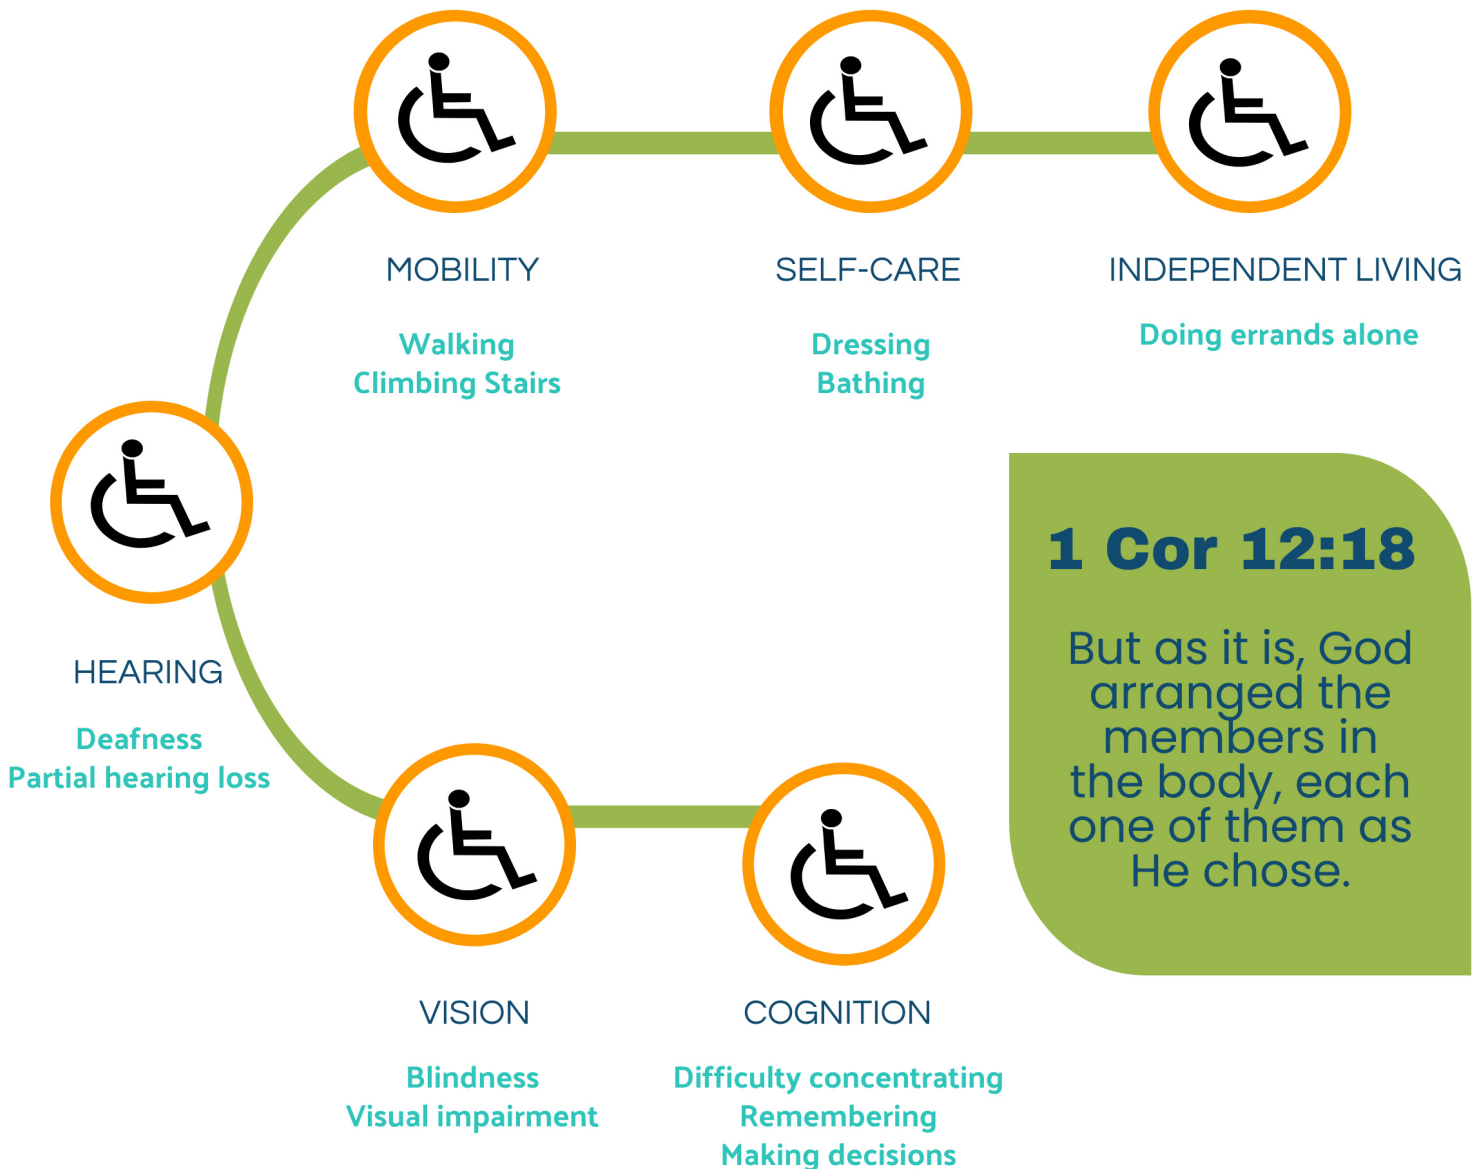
MOBILITY

Walking
Climbing Stairs

SELF-CARE

Dressing
Bathing

INDEPENDENT LIVING

Doing errands alone

HEARING

Deafness
Partial hearing loss

1 Cor 12:18

But as it is, God arranged the members in the body, each one of them as He chose.

VISION

Blindness
Visual impairment

COGNITION

Difficulty concentrating
Remembering
Making decisions